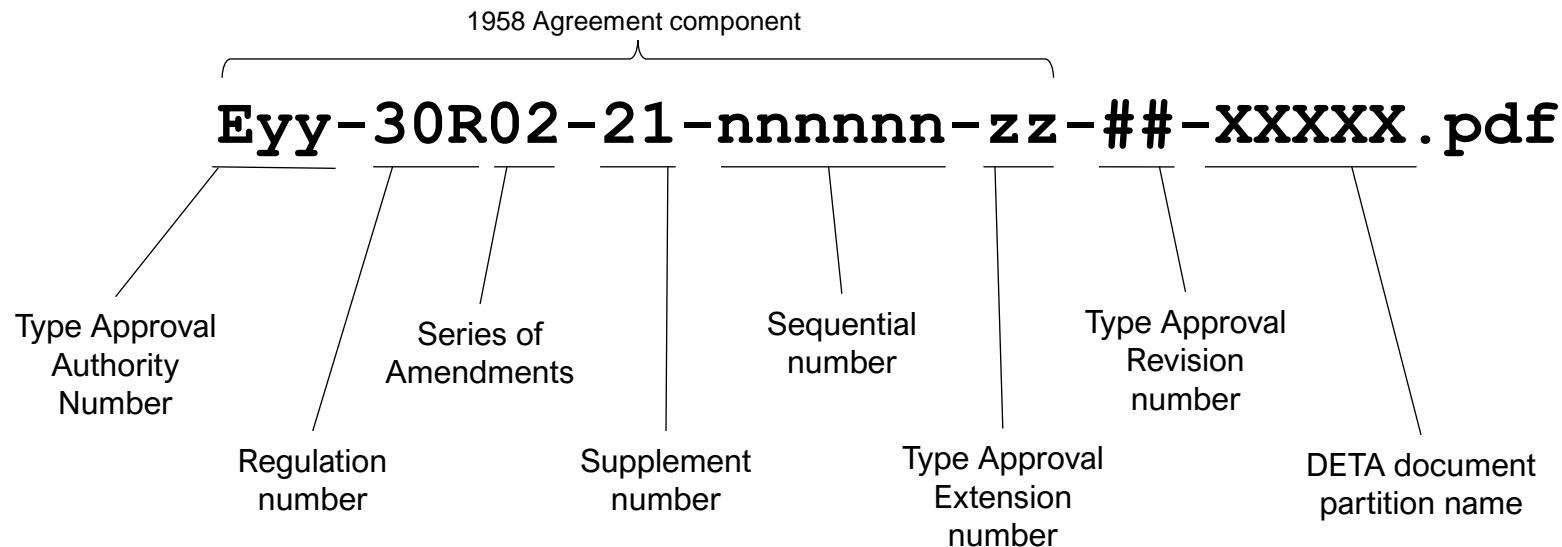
1958 Agreement component

Eyy-30R02-21-nnnnnn-zz-##-XXXXX.pdf

Type Approval Authority Number

Regulation number

Series of Amendments

Supplement number

Sequential number

Type Approval Extension number

Type Approval Revision number

DETA document partition name